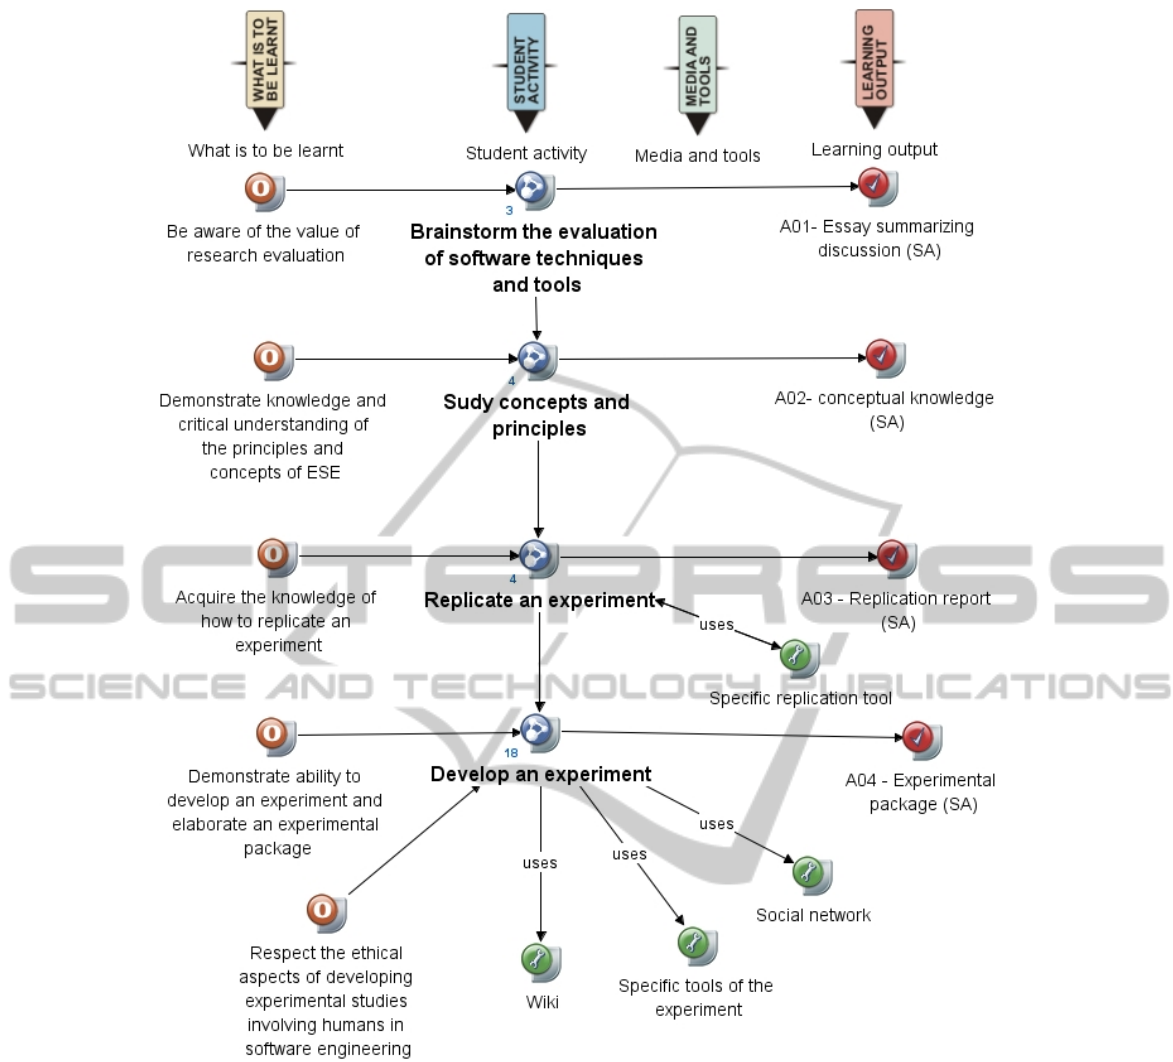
WHAT IS TO BE LEARNT

STUDENT ACTIVITY

MEDIA AND TOOLS

LEARNING OUTPUT

What is to be learnt

Student activity

Media and tools

Learning output

Be aware of the value of research evaluation

3

Brainstorm the evaluation of software techniques and tools

A01- Essay summarizing discussion (SA)

Demonstrate knowledge and critical understanding of the principles and concepts of ESE

4

Sudy concepts and principles

A02- conceptual knowledge (SA)

Acquire the knowledge of how to replicate an experiment

4

Replicate an experiment

A03 - Replication report (SA)

uses

Specific replication tool

SCITEPRESS

SCIENCE AND TECHNOLOGY PUBLICATIONS

Demonstrate ability to develop an experiment and elaborate an experimental package

18

Develop an experiment

A04 - Experimental package (SA)

uses

uses

uses

Social network

Respect the ethical aspects of developing experimental studies involving humans in software engineering

Wiki

Specific tools of the experiment